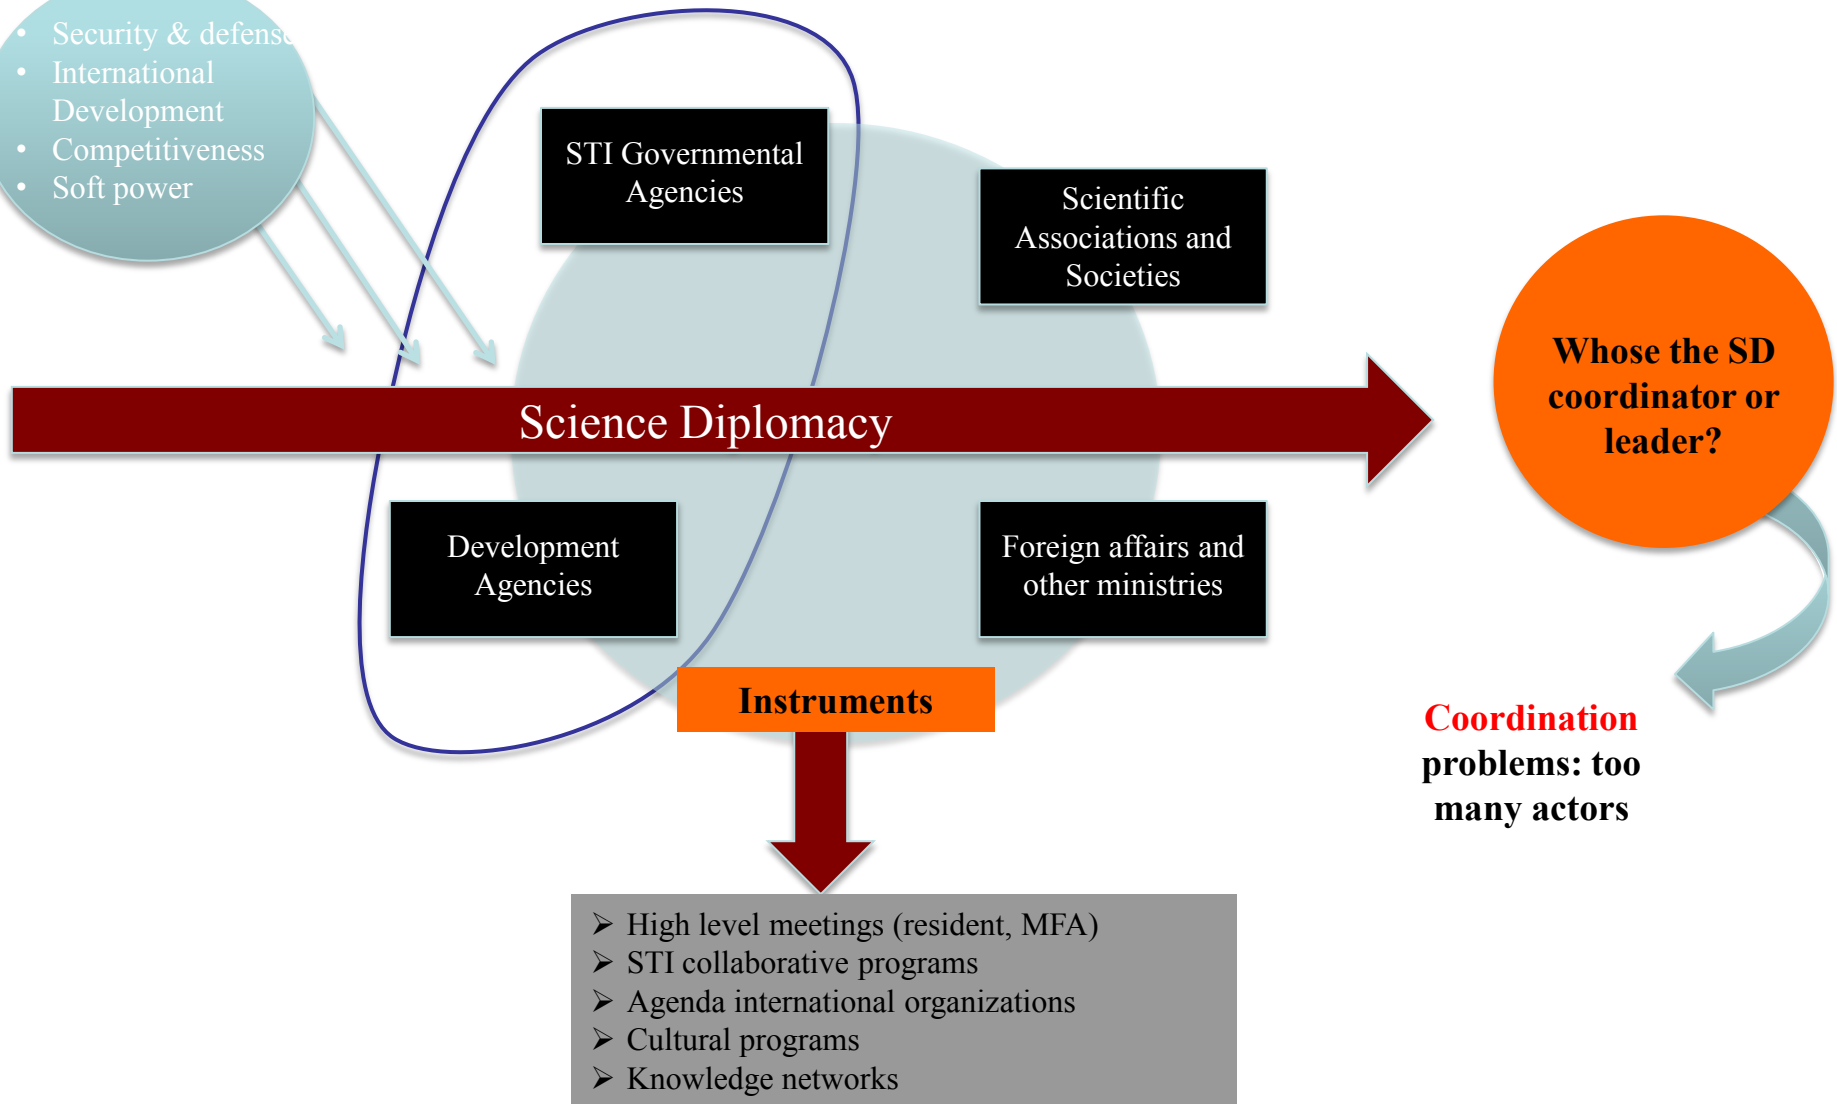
- Security & defens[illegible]
- International Development
- Competitiveness
- Soft power

STI Governmental Agencies

Scientific Associations and Societies

Science Diplomacy

Whose the SD coordinator or leader?

Development Agencies

Foreign affairs and other ministries

Instruments

Coordination problems: too many actors

- High level meetings (resident, MFA)
- STI collaborative programs
- Agenda international organizations
- Cultural programs
- Knowledge networks